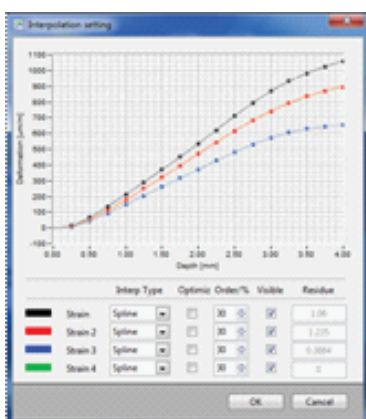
Interpolation setting

1100
1000
900
800
700
600
500
400
300
200
100
0
-100

Deformation [um]

0.00 0.50 1.00 1.50 2.00 2.50 3.00 3.50 4.00
Depth [mm]

| | | Interp Type | Optimiz | Order/% | Visible | Residue |
|---|---|---|---|---|---|---|
| | Strain | Spline | | 30 | ✓ | 1.06 |
| | Strain 2 | Spline | | 30 | ✓ | 3.235 |
| | Strain 3 | Spline | | 30 | ✓ | 0.3884 |
| | Strain 4 | Spline | | 30 | ✓ | 0 |

OK Cancel